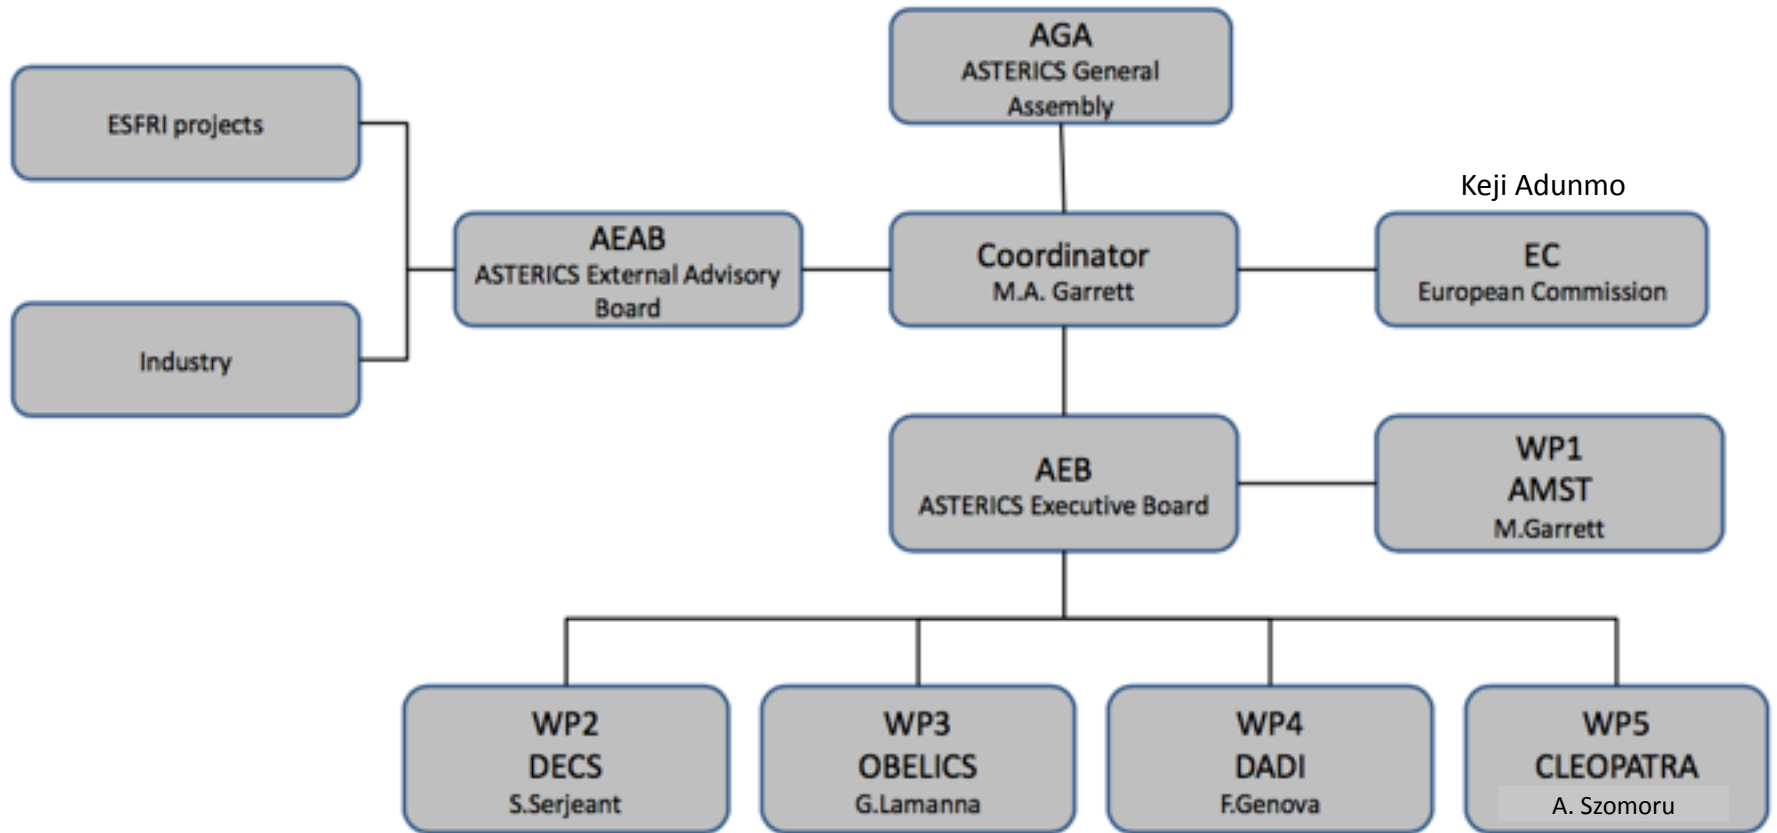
AGA
ASTERICS General Assembly

ESFRI projects

Keji Adunmo

AEAB
ASTERICS External Advisory Board

Coordinator
M.A. Garrett

EC
European Commission

Industry

AEB
ASTERICS Executive Board

WP1
AMST
M.Garrett

WP2
DECS
S.Serjeant

WP3
OBELICS
G.Lamanna

WP4
DADI
F.Genova

WP5
CLEOPATRA
A. Szomoru